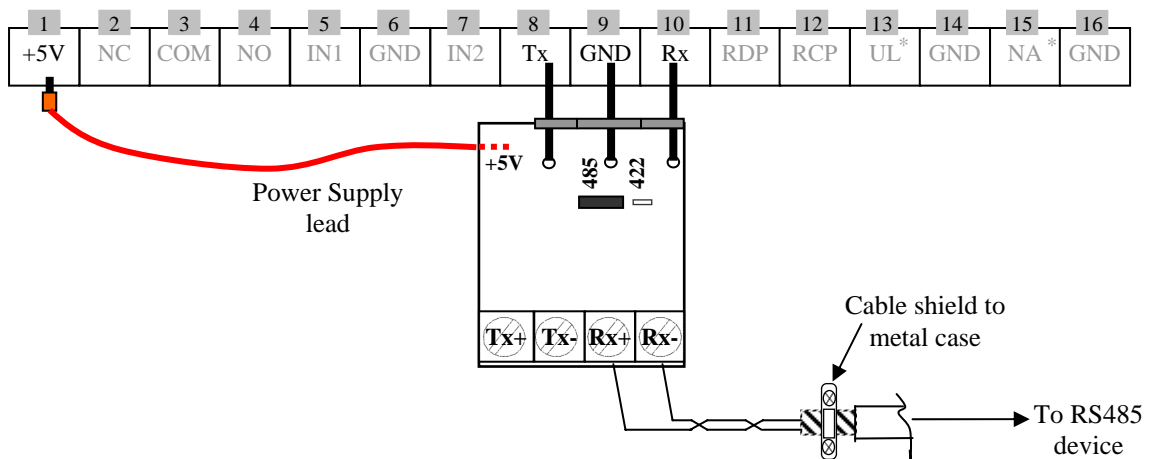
| 1 | 2 | 3 | 4 | 5 | 6 | 7 | 8 | 9 | 10 | 11 | 12 | 13 | 14 | 15 | 16 |
|---|---|---|---|---|---|---|---|---|---|---|---|---|---|---|---|
| +5V | NC | COM | NO | IN1 | GND | IN2 | Tx | GND | Rx | RDP | RCP | UL* | GND | NA* | GND |

+5V

485

422

Power Supply lead

Tx+ Tx- Rx+ Rx-

Cable shield to metal case

To RS485 device